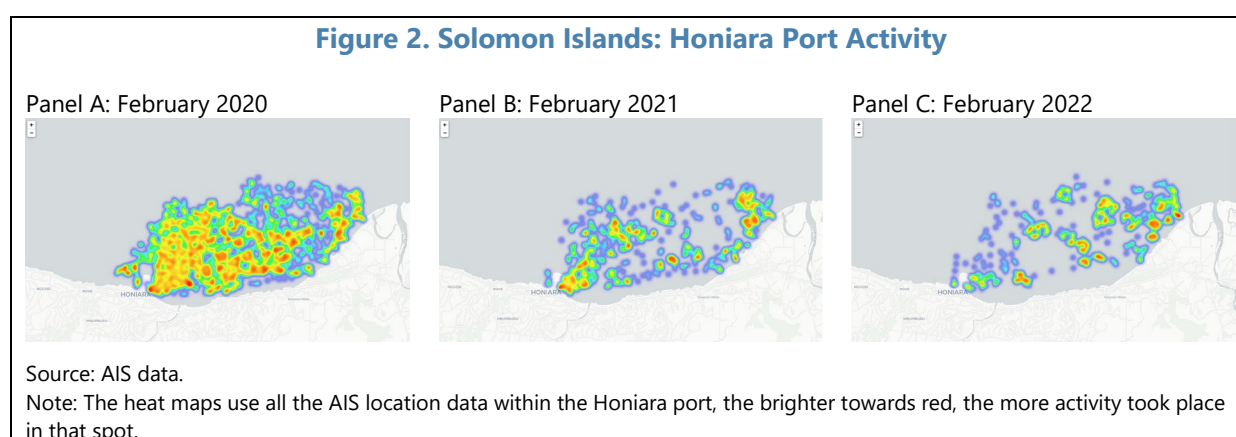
Figure 2. Solomon Islands: Honiara Port Activity

Panel A: February 2020

+
-

HONIARA

Panel B: February 2021

+
-

HONIARA

Panel C: February 2022

+
-

HONIARA

Source: AIS data.

Note: The heat maps use all the AIS location data within the Honiara port, the brighter towards red, the more activity took place in that spot.